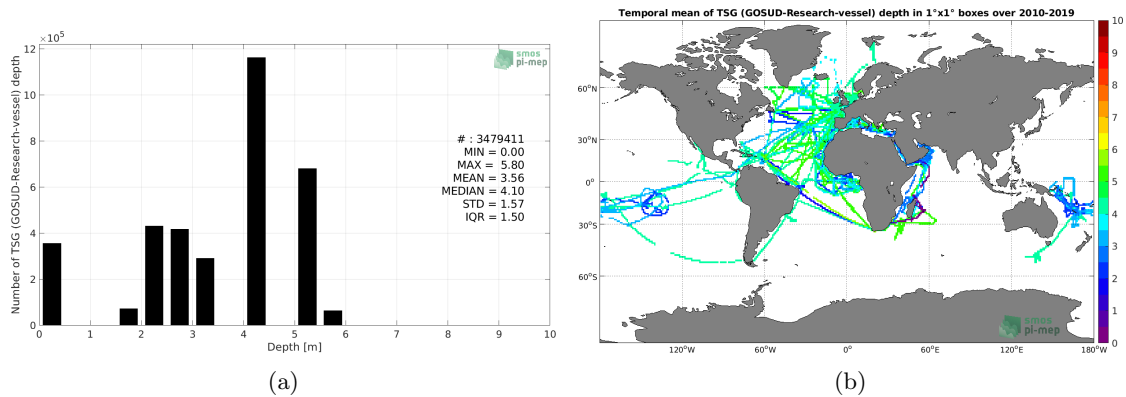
$\times 10^5$

smos pi-mep

Number of TSG (GOSUD-Research-vessel) depth

12
10
8
6
4
2
0

# : 3479411
MIN = 0.00
MAX = 5.80
MEAN = 3.56
MEDIAN = 4.10
STD = 1.57
IQR = 1.50

0 1 2 3 4 5 6 7 8 9 10
Depth [m]

(a)

Temporal mean of TSG (GOSUD-Research-vessel) depth in 1°x1° boxes over 2010-2019

60°N
30°N
0°
30°S
60°S

120°W 60°W 0° 60°E 120°E 180°W

10
9
8
7
6
5
4
3
2
1
0

smos pi-mep

(b)